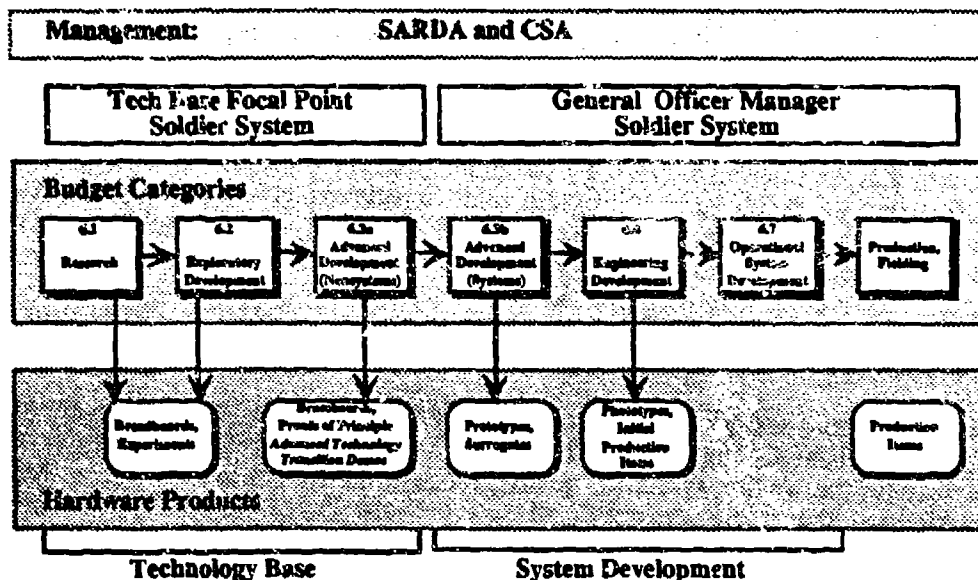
Management: SARDA and CSA

Tech Base Focal Point Soldier System

General Officer Manager Soldier System

Budget Categories

6.1 Research

6.2 Exploratory Development

6.3a Advanced Development (Nonsystems)

6.3b Advanced Development (Systems)

6.4 Engineering Development

6.7 Operational System Development

Production, Fielding

Breadboards, Experiments

Brassboards, Proofs of Principle Advanced Technology Transition Demos

Prototypes, Surrogates

Prototypes, Initial Production Items

Production Items

Hardware Products

Technology Base

System Development